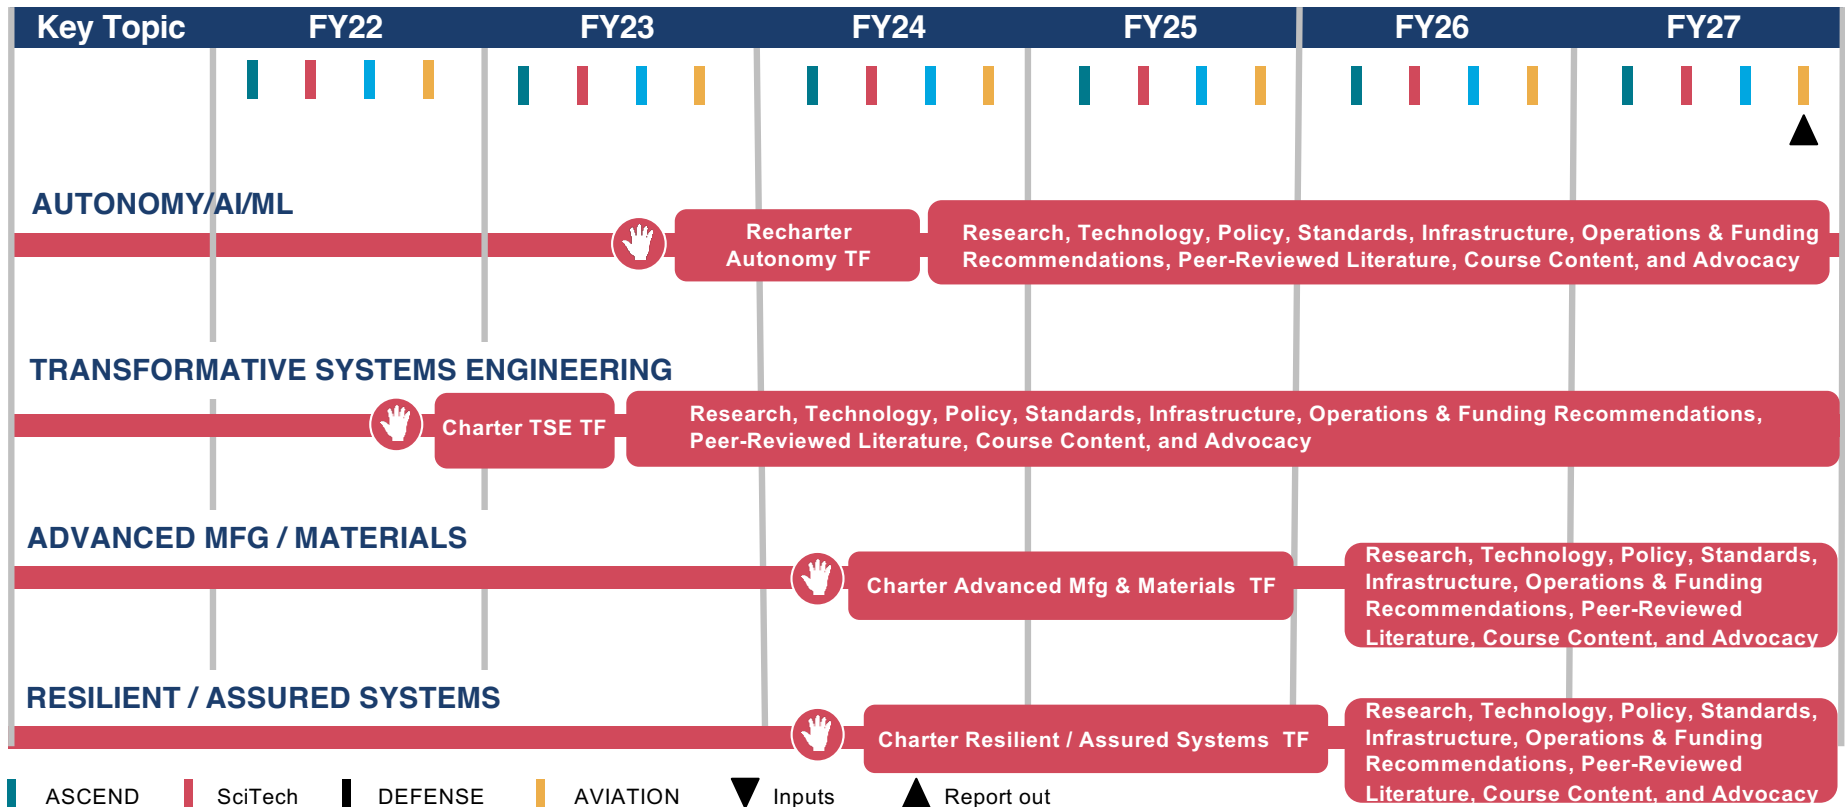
| Key Topic | FY22 | FY23 | FY24 | FY25 | FY26 | FY27 |
|---|---|---|---|---|---|---|

AUTONOMY/AI/ML

Recharter Autonomy TF

Research, Technology, Policy, Standards, Infrastructure, Operations & Funding Recommendations, Peer-Reviewed Literature, Course Content, and Advocacy

TRANSFORMATIVE SYSTEMS ENGINEERING

Charter TSE TF

Research, Technology, Policy, Standards, Infrastructure, Operations & Funding Recommendations, Peer-Reviewed Literature, Course Content, and Advocacy

ADVANCED MFG / MATERIALS

Charter Advanced Mfg & Materials TF

Research, Technology, Policy, Standards, Infrastructure, Operations & Funding Recommendations, Peer-Reviewed Literature, Course Content, and Advocacy

RESILIENT / ASSURED SYSTEMS

Charter Resilient / Assured Systems TF

Research, Technology, Policy, Standards, Infrastructure, Operations & Funding Recommendations, Peer-Reviewed Literature, Course Content, and Advocacy

ASCEND SciTech DEFENSE AVIATION Inputs Report out